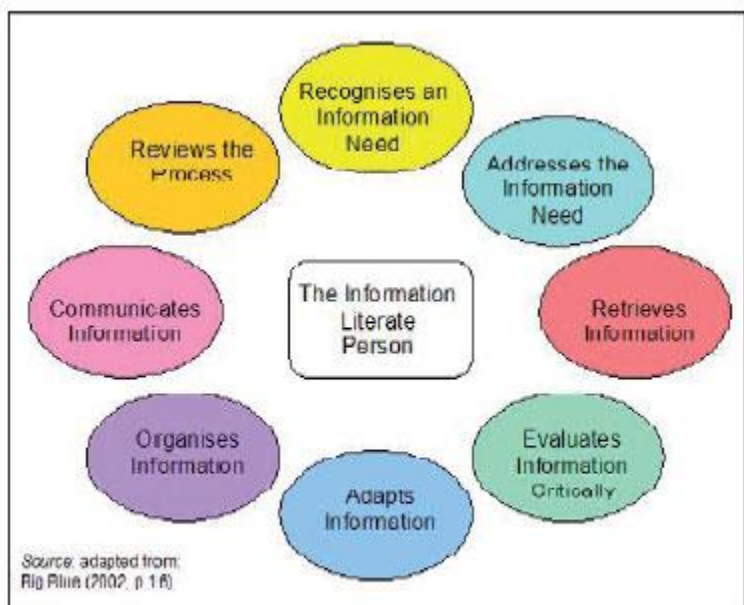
Recognises an Information Need

Addresses the Information Need

Retrieves Information

Evaluates Information Critically

Adapts Information

Organises Information

Communicates Information

Reviews the Process

The Information Literate Person

Source: adapted from: Big Blue (2002, p 16)